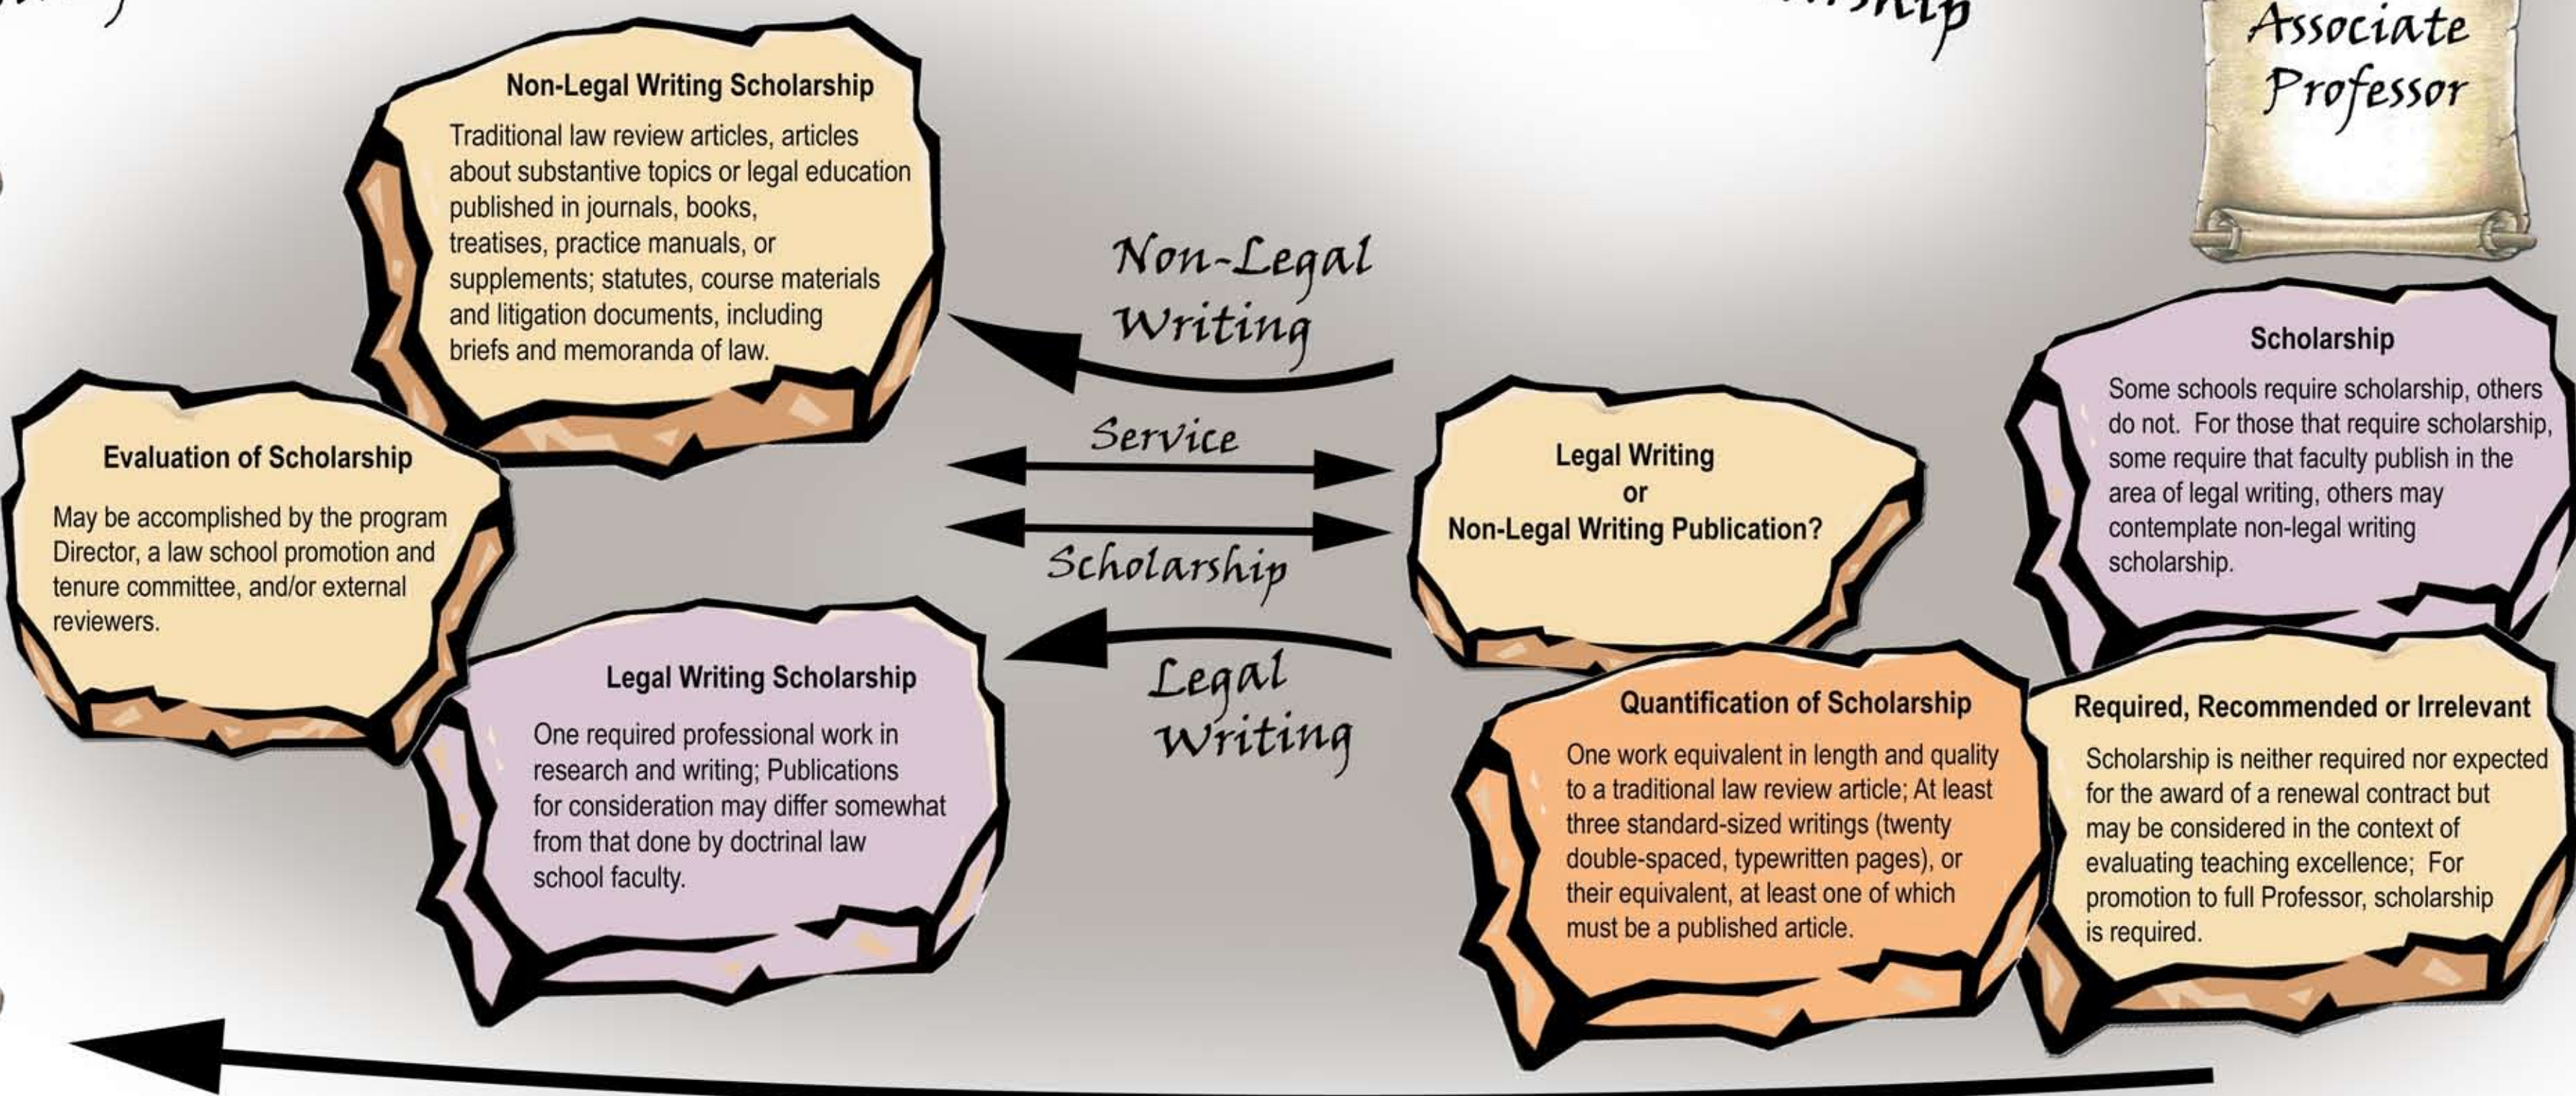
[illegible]

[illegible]rship

Associate Professor

Non-Legal Writing Scholarship

Traditional law review articles, articles about substantive topics or legal education published in journals, books, treatises, practice manuals, or supplements; statutes, course materials and litigation documents, including briefs and memoranda of law.

Non-Legal Writing

Service

Scholarship

Legal Writing

Scholarship

Some schools require scholarship, others do not. For those that require scholarship, some require that faculty publish in the area of legal writing, others may contemplate non-legal writing scholarship.

Evaluation of Scholarship

May be accomplished by the program Director, a law school promotion and tenure committee, and/or external reviewers.

Legal Writing or Non-Legal Writing Publication?

Legal Writing Scholarship

One required professional work in research and writing; Publications for consideration may differ somewhat from that done by doctrinal law school faculty.

Quantification of Scholarship

One work equivalent in length and quality to a traditional law review article; At least three standard-sized writings (twenty double-spaced, typewritten pages), or their equivalent, at least one of which must be a published article.

Required, Recommended or Irrelevant

Scholarship is neither required nor expected for the award of a renewal contract but may be considered in the context of evaluating teaching excellence; For promotion to full Professor, scholarship is required.